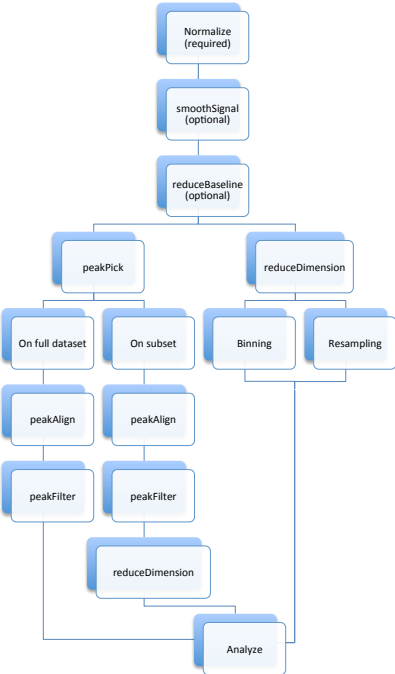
Normalize
(required)

smoothSignal
(optional)

reduceBaseline
(optional)

peakPick

reduceDimension

On full dataset

On subset

Binning

Resampling

peakAlign

peakAlign

peakFilter

peakFilter

reduceDimension

Analyze